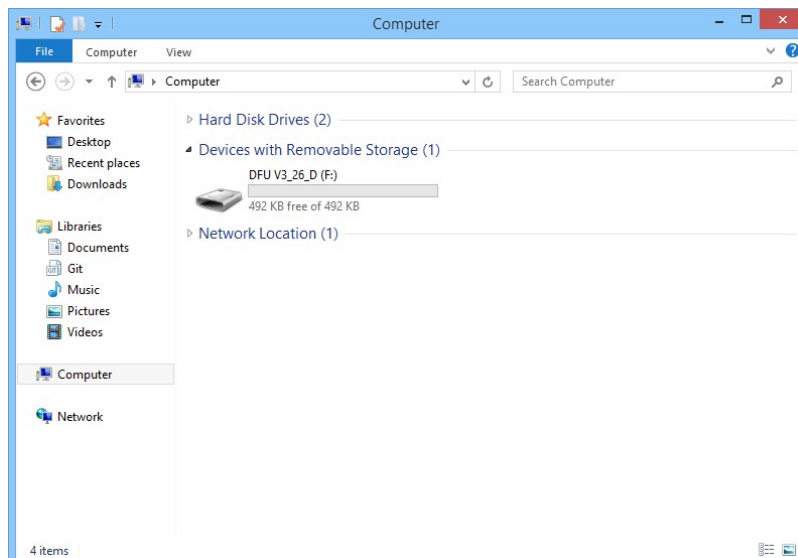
Computer

File Computer View

Computer

Search Computer

Favorites
Desktop
Recent places
Downloads

Libraries
Documents
Git
Music
Pictures
Videos

Computer

Network

Hard Disk Drives (2)

Devices with Removable Storage (1)

DFU V3_26_D (F:)
492 KB free of 492 KB

Network Location (1)

4 items